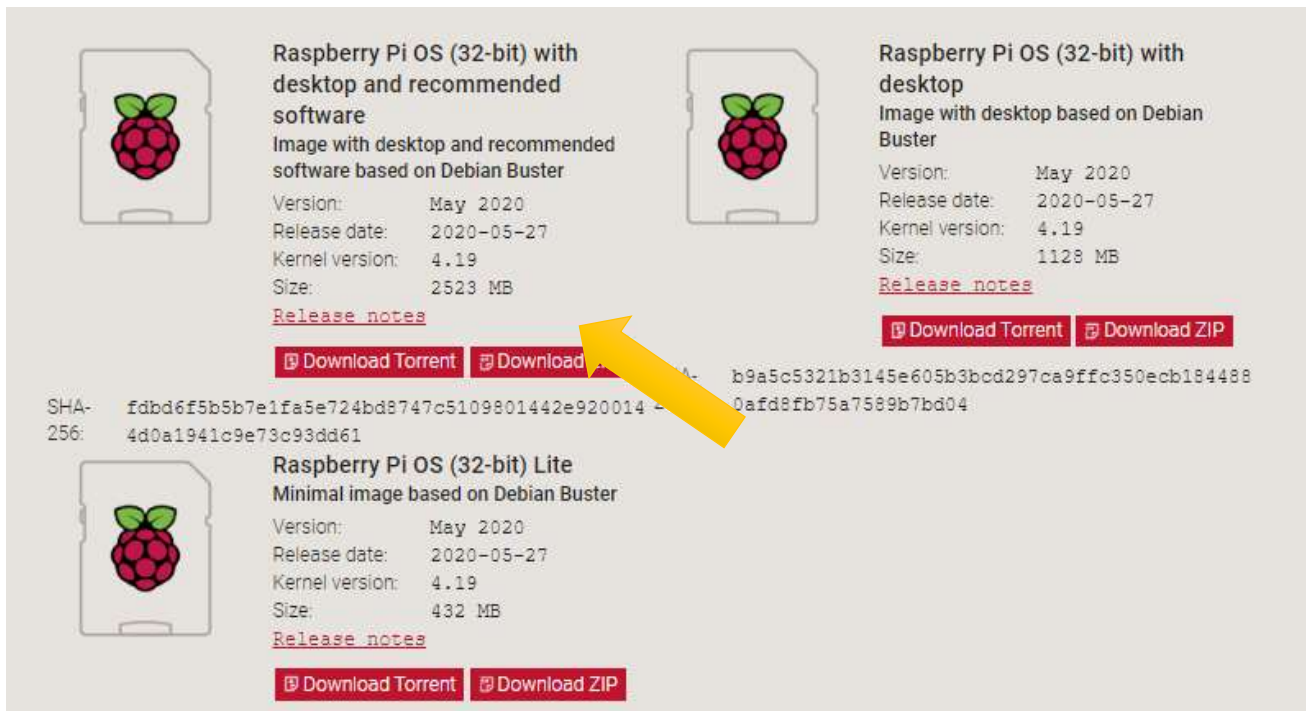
Raspberry Pi OS (32-bit) with desktop and recommended software
Image with desktop and recommended software based on Debian Buster

| Version: | May 2020 |
|---|---|
| Release date: | 2020-05-27 |
| Kernel version: | 4.19 |
| Size: | 2523 MB |

Release notes

Download Torrent
Download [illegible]

SHA-256: fdbd6f5b5b7e1fa5e724bd8747c5109801442e920014 4d0a1941c9e73c93dd61

Raspberry Pi OS (32-bit) with desktop
Image with desktop based on Debian Buster

| Version: | May 2020 |
|---|---|
| Release date: | 2020-05-27 |
| Kernel version: | 4.19 |
| Size: | 1128 MB |

Release notes

Download Torrent
Download ZIP

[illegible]A- b9a5c5321b3145e605b3bcd297ca9ffc350ecb184488 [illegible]0afd8fb75a7589b7bd04

Raspberry Pi OS (32-bit) Lite
Minimal image based on Debian Buster

| Version: | May 2020 |
|---|---|
| Release date: | 2020-05-27 |
| Kernel version: | 4.19 |
| Size: | 432 MB |

Release notes

Download Torrent
Download ZIP